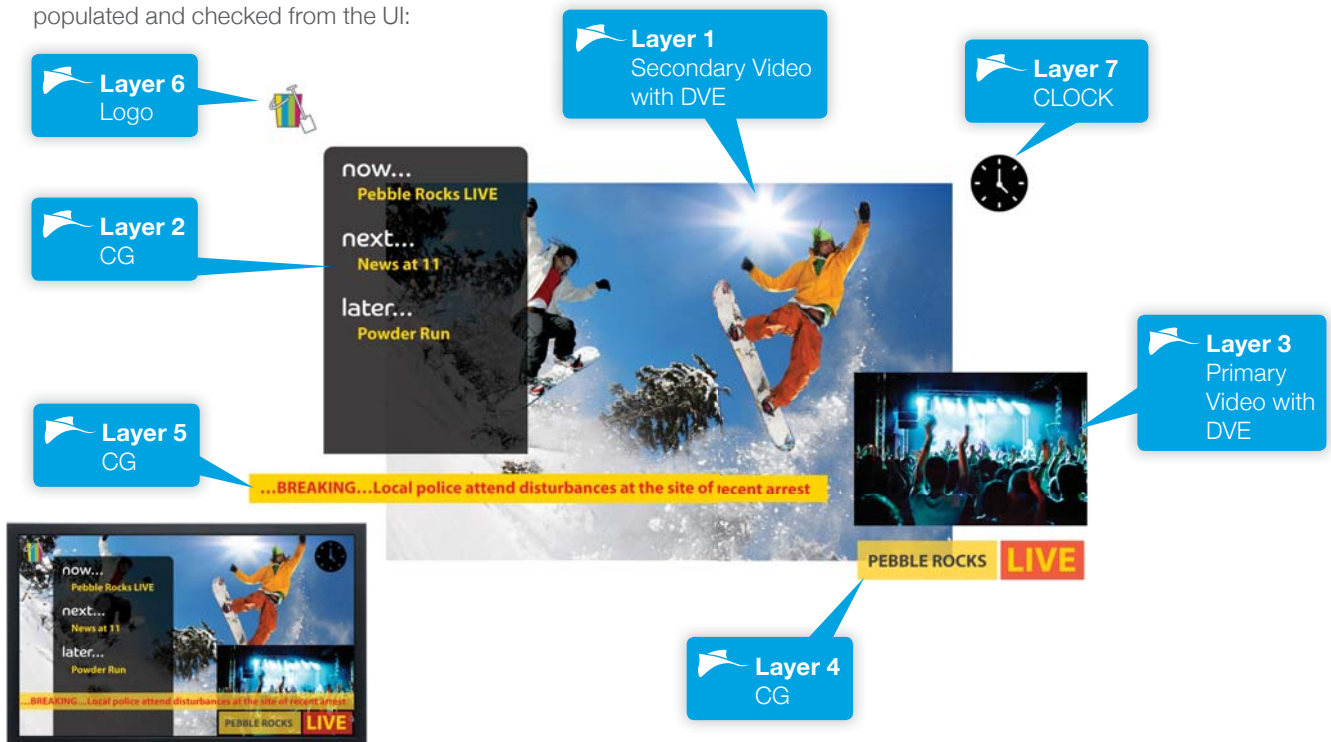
populated and checked from the UI:

Layer 6
Logo

Layer 1
Secondary Video with DVE

Layer 7
CLOCK

now...
Pebble Rocks LIVE
next...
News at 11
later...
Powder Run

Layer 2
CG

Layer 3
Primary Video with DVE

Layer 5
CG

...BREAKING...Local police attend disturbances at the site of recent arrest

PEBBLE ROCKS LIVE

Layer 4
CG

now...
Pebble Rocks LIVE
next...
News at 11
later...
Powder Run
...BREAKING...Local police attend disturbances at the site of recent arrest
PEBBLE ROCKS LIVE